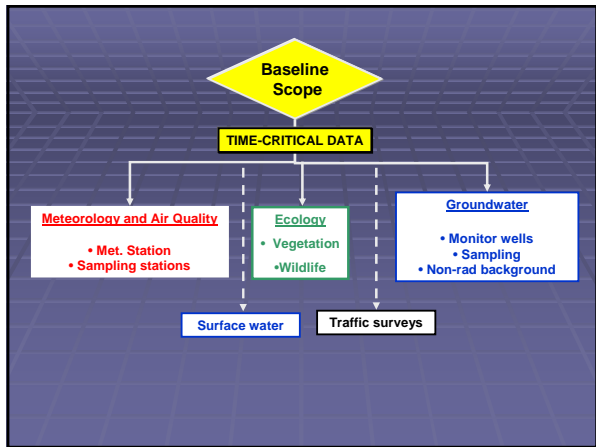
Baseline Scope

TIME-CRITICAL DATA

Meteorology and Air Quality

• Met. Station
• Sampling stations

Ecology

• Vegetation
•Wildlife

Groundwater

• Monitor wells
• Sampling
• Non-rad background

Surface water

Traffic surveys